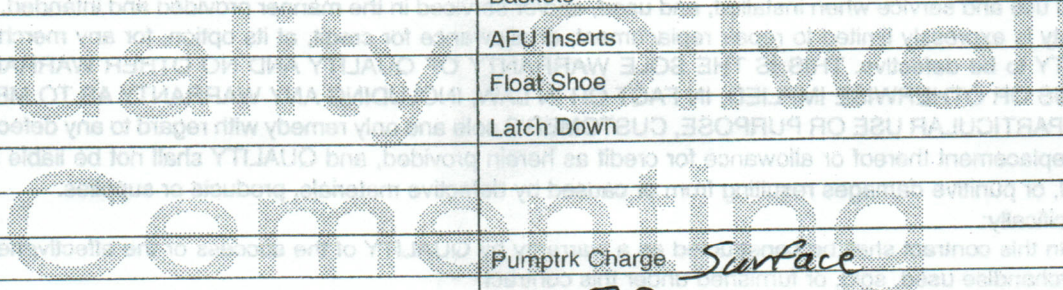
Baskets
AFU Inserts
Float Shoe
Latch Down
Pumptrk Charge Surface

Quality Oilwell Cementing

...ucts and service which installed, and used...ed in the manner provided and intended,
...ly to exactly write to ...ere for ...ion ...k as its option for ...atch
...Y ... THE SOLE WARRANTY OF QUALITY AND ... WARRA...
...IED... INCLUDING ANY WARRANTY AS TO ...
PARTICULAR USE OR PURPOSE. CUS...sole and only remedy with regard to any defec...
...placement thereof or allowance for credit as herein provided, and QUALITY shall not be liable ...
..., or punitive damages resulting from as caused by defective materials, products or supplies ...
...cifically.
...in this contract shall be construed as a ...ty of QUALITY ...the effective...
...able ... terminated ... this contract.